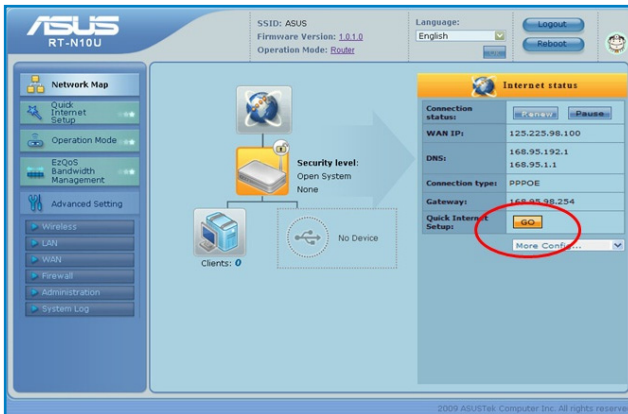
ASUS
RT-N10U

SSID: ASUS
Firmware Version: 1.0.1.0
Operation Mode: Router

Language:
English

Logout
Reboot

Network Map
Quick Internet Setup
Operation Mode
EzQoS Bandwidth Management
Advanced Setting
Wireless
LAN
WAN
Firewall
Administration
System Log

Security level:
Open System
None

Clients: 0

No Device

Internet status

| | |
|---|---|
| Connection status: | Renew Pause |
| WAN IP: | 125.225.98.100 |
| DNS: | 168.95.192.1 168.95.1.1 |
| Connection type: | PPPOE |
| Gateway: | 168.95.98.254 |
| Quick Internet Setup: | GO |

More Config...

2009 ASUSTek Computer Inc. All rights reserve